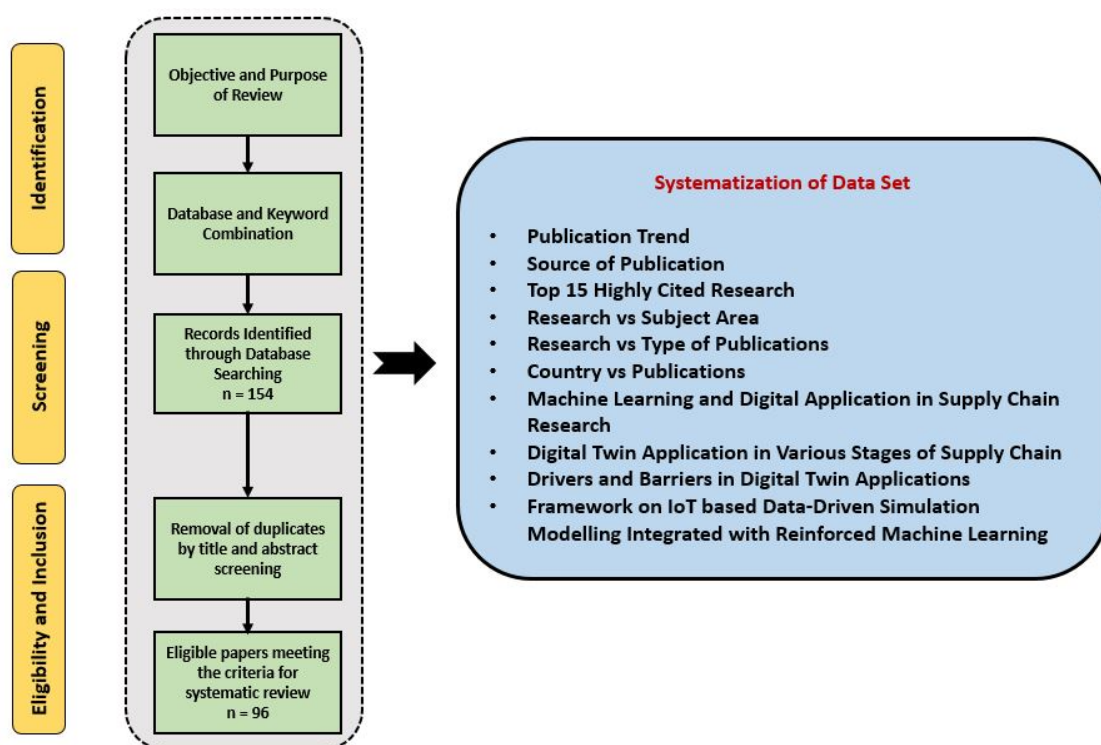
Identification

Screening

Eligibility and Inclusion

Objective and Purpose of Review

Database and Keyword Combination

Records Identified through Database Searching
n = 154

Removal of duplicates by title and abstract screening

Eligible papers meeting the criteria for systematic review
n = 96

Systematization of Data Set

- Publication Trend
- Source of Publication
- Top 15 Highly Cited Research
- Research vs Subject Area
- Research vs Type of Publications
- Country vs Publications
- Machine Learning and Digital Application in Supply Chain Research
- Digital Twin Application in Various Stages of Supply Chain
- Drivers and Barriers in Digital Twin Applications
- Framework on IoT based Data-Driven Simulation Modelling Integrated with Reinforced Machine Learning